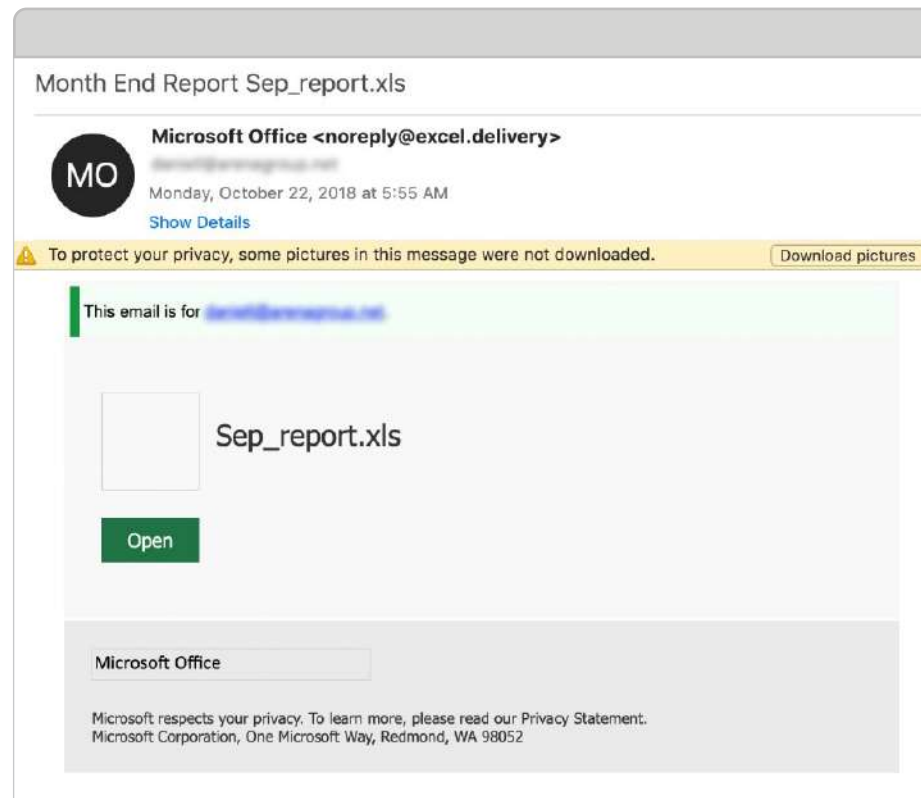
Month End Report Sep_report.xls

MO

Microsoft Office <noreply@excel.delivery>
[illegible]
Monday, October 22, 2018 at 5:55 AM
Show Details

To protect your privacy, some pictures in this message were not downloaded.

Download pictures

This email is for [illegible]

Sep_report.xls

Open

Microsoft Office

Microsoft respects your privacy. To learn more, please read our Privacy Statement.
Microsoft Corporation, One Microsoft Way, Redmond, WA 98052